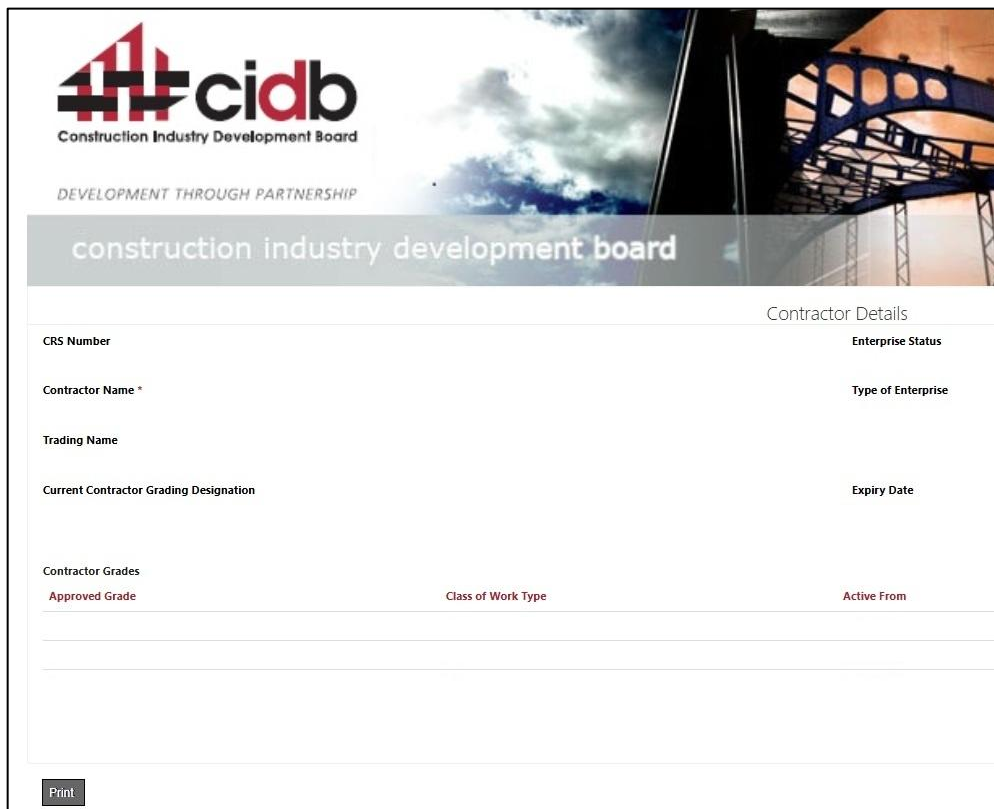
cidb
Construction Industry Development Board

DEVELOPMENT THROUGH PARTNERSHIP

construction industry development board

Contractor Details

CRS Number

Enterprise Status

Contractor Name *

Type of Enterprise

Trading Name

Current Contractor Grading Designation

Expiry Date

Contractor Grades

| Approved Grade | Class of Work Type | Active From |
|---|---|---|
| | | |
| | | |

Print